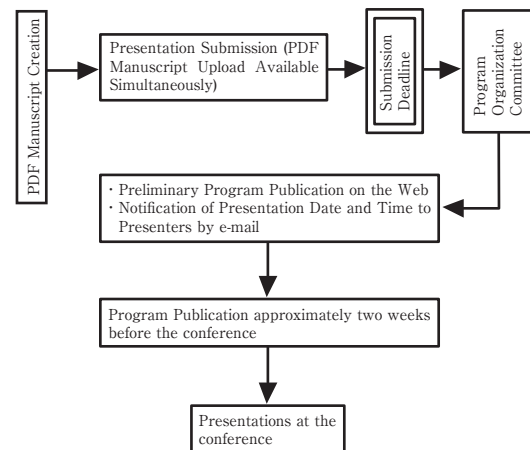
PDF Manuscript Creation

Presentation Submission (PDF Manuscript Upload Available Simultaneously)

Submission Deadline

Program Organization Committee

・Preliminary Program Publication on the Web
・Notification of Presentation Date and Time to Presenters by e-mail

Program Publication approximately two weeks before the conference

Presentations at the conference